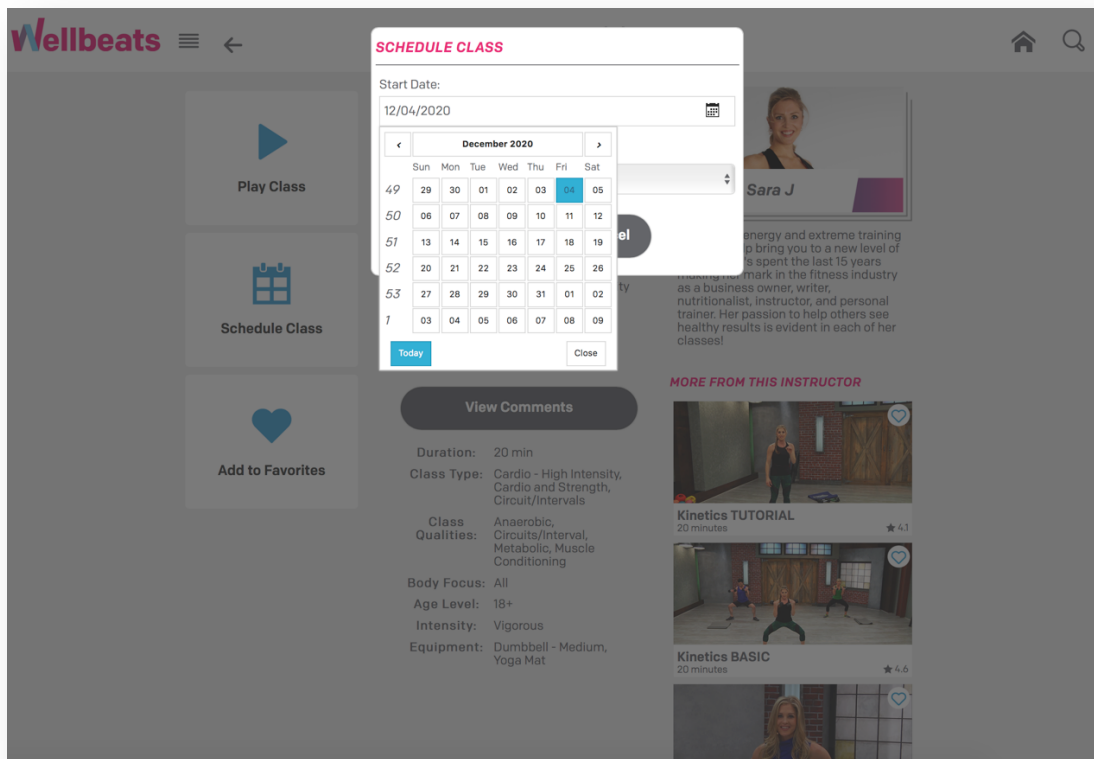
Wellbeats

Play Class

Schedule Class

Add to Favorites

SCHEDULE CLASS

Start Date:

12/04/2020

| ‹ | December 2020 | › |
|---|---|---|

| | Sun | Mon | Tue | Wed | Thu | Fri | Sat |
|---|---|---|---|---|---|---|---|
| 49 | 29 | 30 | 01 | 02 | 03 | 04 | 05 |
| 50 | 06 | 07 | 08 | 09 | 10 | 11 | 12 |
| 51 | 13 | 14 | 15 | 16 | 17 | 18 | 19 |
| 52 | 20 | 21 | 22 | 23 | 24 | 25 | 26 |
| 53 | 27 | 28 | 29 | 30 | 31 | 01 | 02 |
| 1 | 03 | 04 | 05 | 06 | 07 | 08 | 09 |

Today

Close

el

ty

Sara J

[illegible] energy and extreme training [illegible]p bring you to a new level of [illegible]'s spent the last 15 years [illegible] mark in the fitness industry as a business owner, writer, nutritionalist, instructor, and personal trainer. Her passion to help others see healthy results is evident in each of her classes!

MORE FROM THIS INSTRUCTOR

View Comments

Duration: 20 min

Class Type: Cardio - High Intensity, Cardio and Strength, Circuit/Intervals

Class Qualities: Anaerobic, Circuits/Interval, Metabolic, Muscle Conditioning

Body Focus: All

Age Level: 18+

Intensity: Vigorous

Equipment: Dumbbell - Medium, Yoga Mat

Kinetics TUTORIAL
20 minutes
★4.1

Kinetics BASIC
20 minutes
★4.6